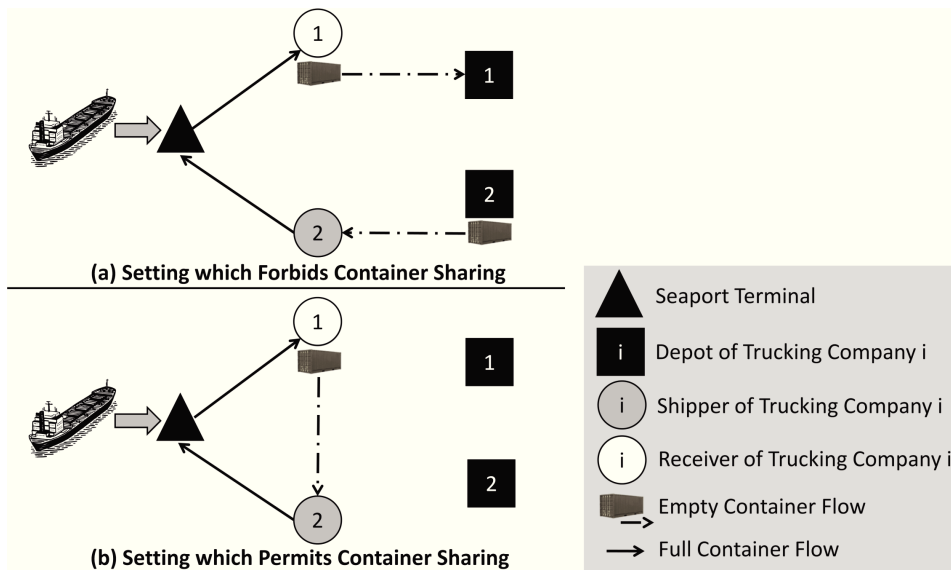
1

1

2

2

(a) Setting which Forbids Container Sharing

1

1

2

2

(b) Setting which Permits Container Sharing

Seaport Terminal

i Depot of Trucking Company i

i Shipper of Trucking Company i

i Receiver of Trucking Company i

Empty Container Flow

Full Container Flow